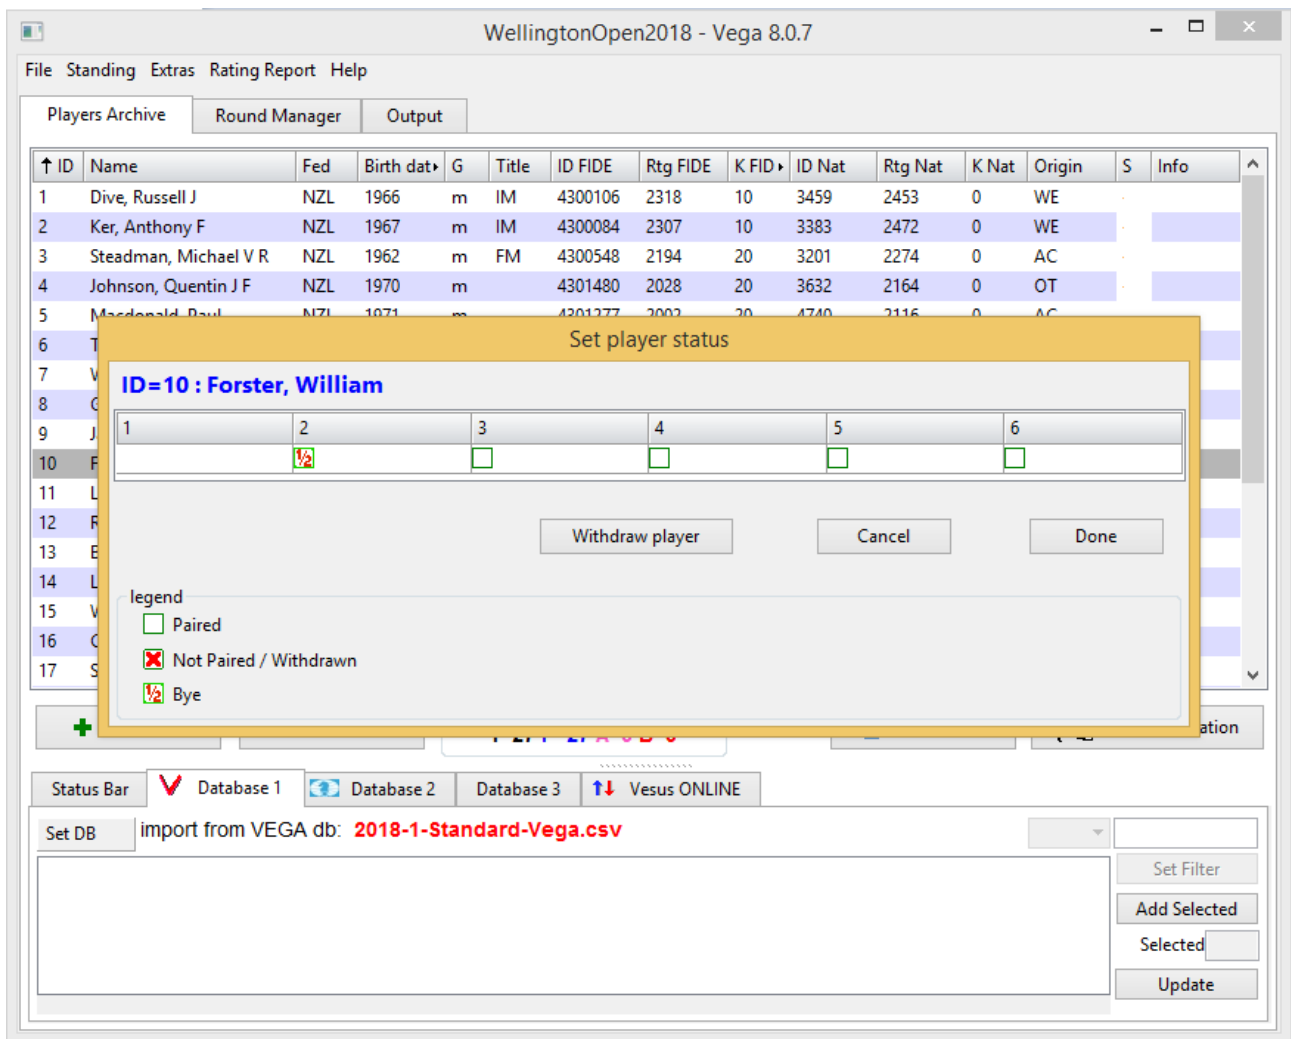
WellingtonOpen2018 - Vega 8.0.7

File Standing Extras Rating Report Help

Players Archive | Round Manager | Output

| ID | Name | Fed | Birth dat | G | Title | ID FIDE | Rtg FIDE | K FID | ID Nat | Rtg Nat | K Nat | Origin | S | Info |
|---|---|---|---|---|---|---|---|---|---|---|---|---|---|---|
| 1 | Dive, Russell J | NZL | 1966 | m | IM | 4300106 | 2318 | 10 | 3459 | 2453 | 0 | WE | | |
| 2 | Ker, Anthony F | NZL | 1967 | m | IM | 4300084 | 2307 | 10 | 3383 | 2472 | 0 | WE | | |
| 3 | Steadman, Michael V R | NZL | 1962 | m | FM | 4300548 | 2194 | 20 | 3201 | 2274 | 0 | AC | | |
| 4 | Johnson, Quentin J F | NZL | 1970 | m | | 4301480 | 2028 | 20 | 3632 | 2164 | 0 | OT | | |
| 5 | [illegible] | | | | | | | | | | | | | |
| 6 | T | | | | | | | | | | | | | |
| 7 | V | | | | | | | | | | | | | |
| 8 | C | | | | | | | | | | | | | |
| 9 | J | | | | | | | | | | | | | |
| 10 | F | | | | | | | | | | | | | |
| 11 | L | | | | | | | | | | | | | |
| 12 | R | | | | | | | | | | | | | |
| 13 | B | | | | | | | | | | | | | |
| 14 | L | | | | | | | | | | | | | |
| 15 | V | | | | | | | | | | | | | |
| 16 | C | | | | | | | | | | | | | |
| 17 | S | | | | | | | | | | | | | |

Set player status

ID=10 : Forster, William

| 1 | 2 | 3 | 4 | 5 | 6 |
|---|---|---|---|---|---|
| | ½ | | | | |

Withdraw player | Cancel | Done

legend
Paired
Not Paired / Withdrawn
½ Bye

ation

Status Bar | Database 1 | Database 2 | Database 3 | Vesus ONLINE

Set DB import from VEGA db: 2018-1-Standard-Vega.csv

Set Filter
Add Selected
Selected
Update